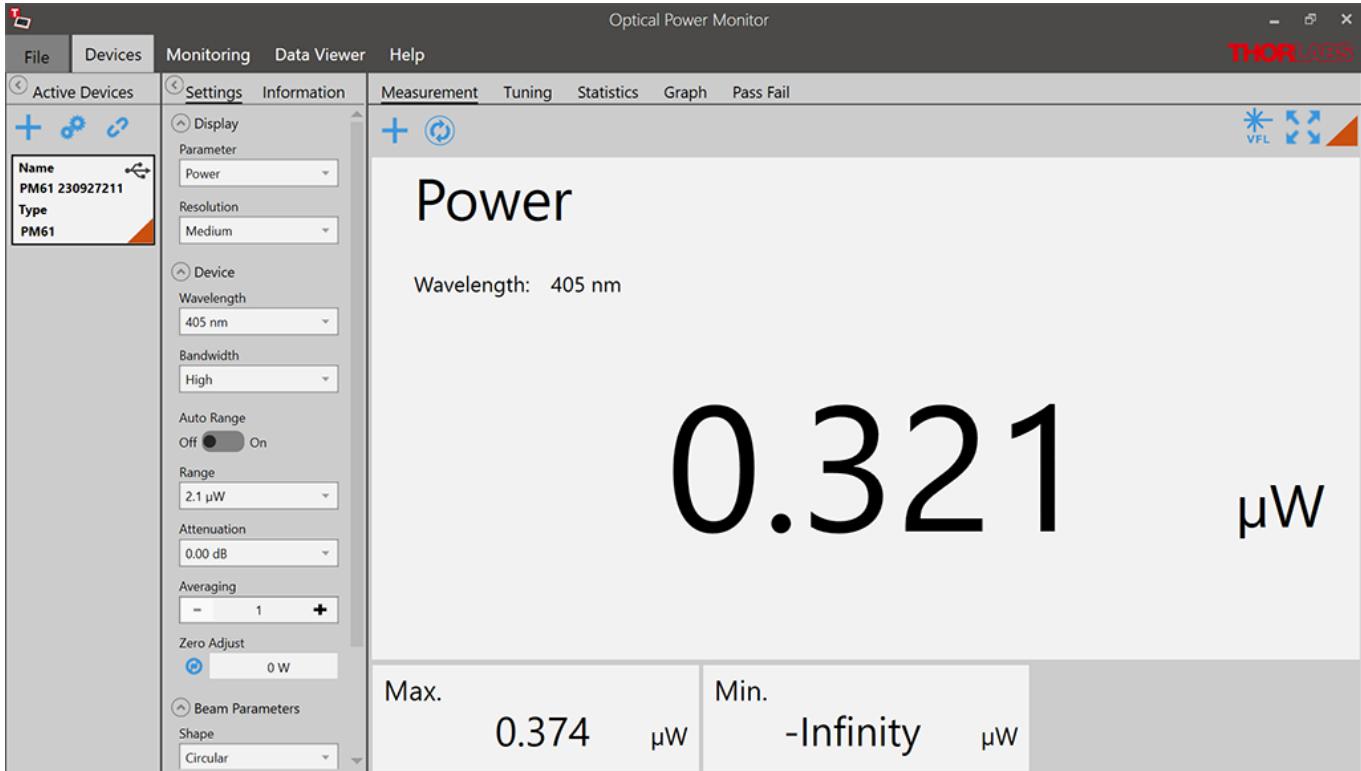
Optical Power Monitor

File Devices Monitoring Data Viewer Help

THORLABS

Active Devices

Name
PM61 230927211
Type
PM61

Settings Information

Display
Parameter
Power
Resolution
Medium

Device
Wavelength
405 nm
Bandwidth
High
Auto Range
Off On
Range
2.1 µW
Attenuation
0.00 dB
Averaging
- 1 +
Zero Adjust
0 W

Beam Parameters
Shape
Circular

Measurement Tuning Statistics Graph Pass Fail

VFL

Power

Wavelength: 405 nm

0.321 µW

Max.
0.374 µW

Min.
-Infinity µW